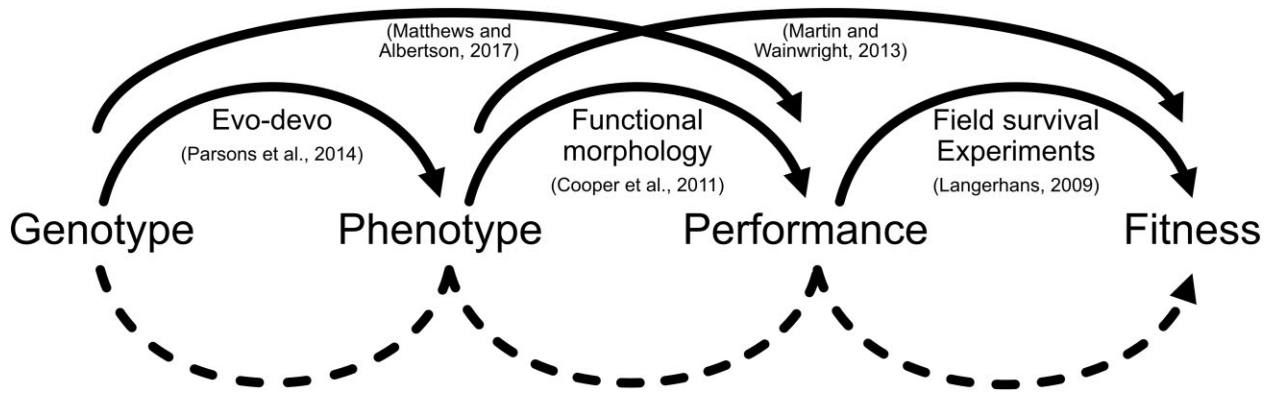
(Matthews and Albertson, 2017)

(Martin and Wainwright, 2013)

Evo-devo
(Parsons et al., 2014)

Functional morphology
(Cooper et al., 2011)

Field survival Experiments
(Langerhans, 2009)

Genotype

Phenotype

Performance

Fitness